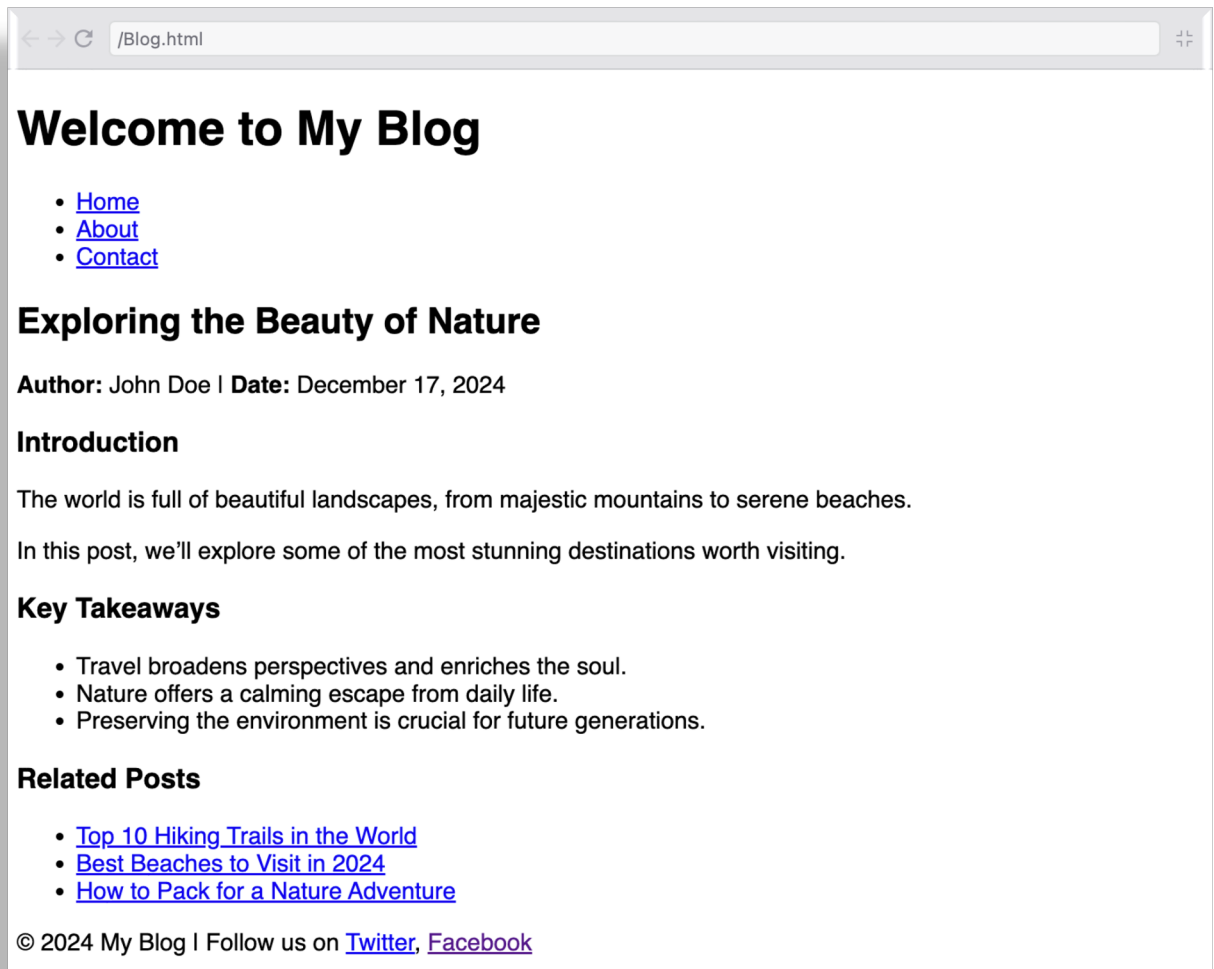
/Blog.html

# Welcome to My Blog

- Home
- About
- Contact

## Exploring the Beauty of Nature

**Author:** John Doe | **Date:** December 17, 2024

### Introduction

The world is full of beautiful landscapes, from majestic mountains to serene beaches.

In this post, we'll explore some of the most stunning destinations worth visiting.

### Key Takeaways

- Travel broadens perspectives and enriches the soul.
- Nature offers a calming escape from daily life.
- Preserving the environment is crucial for future generations.

### Related Posts

- Top 10 Hiking Trails in the World
- Best Beaches to Visit in 2024
- How to Pack for a Nature Adventure

© 2024 My Blog | Follow us on Twitter, Facebook